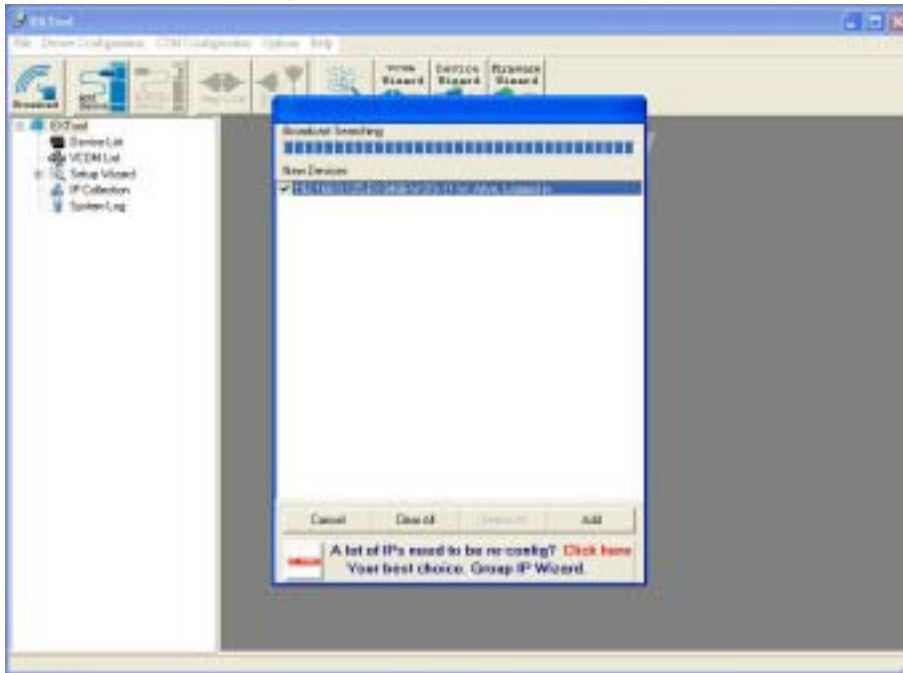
EXTool

File Device Configuration COM Configuration Option Help

Broadcast

VCOM Wizard

Device Wizard

Firmware Wizard

EXTool
Device List
VCOM List
Setup Wizard
IP Collection
System Log

Broadcast Searching

New Devices

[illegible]

Cancel

Clear All

Select All

Add

A lot of IPs need to be re-config? Click here
Your best choice, Group IP Wizard.